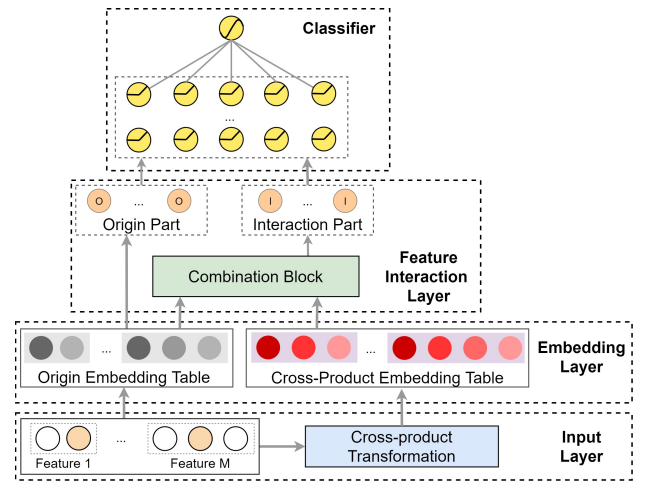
Classifier

...

O ... O
Origin Part

I ... I
Interaction Part

Combination Block

Feature Interaction Layer

...
Origin Embedding Table

...
Cross-Product Embedding Table

Embedding Layer

...
Feature 1
Feature M

Cross-product Transformation

Input Layer